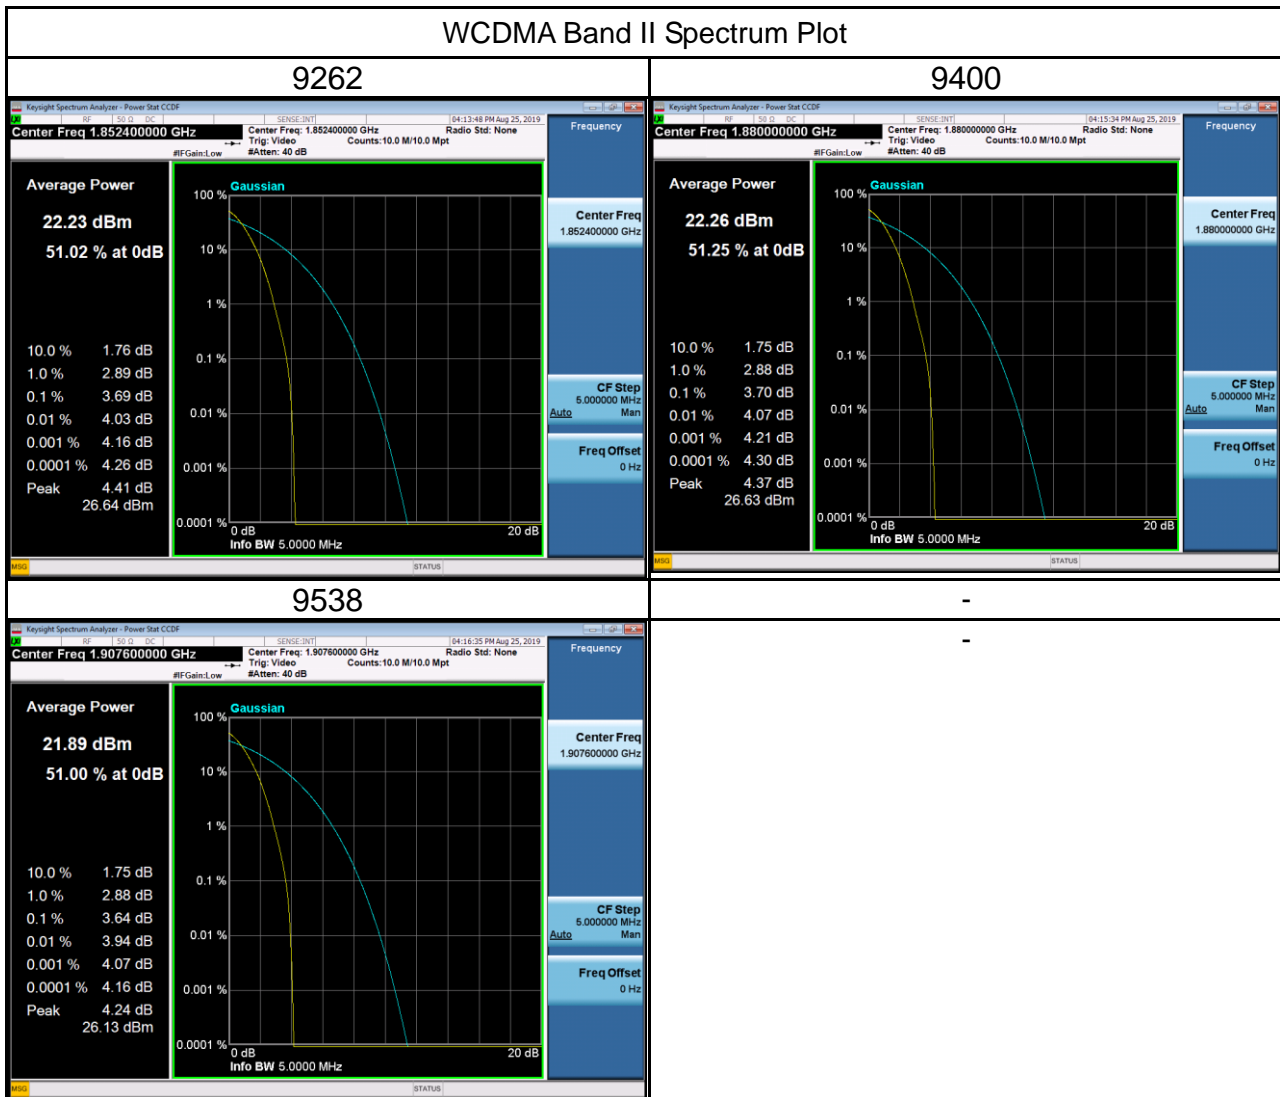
WCDMA Band II Spectrum Plot

| 9262 | 9400 |
|---|---|
| Keysight Spectrum Analyzer - Power Stat CCDF<br>RF 50 Ω DC SENSE:INT 04:13:48 PM Aug 25, 2019<br>Center Freq 1.852400000 GHz<br>Center Freq: 1.852400000 GHz Radio Std: None<br>Trig: Video Counts:10.0 M/10.0 Mpt<br>#IFGain:Low #Atten: 40 dB<br>Frequency<br>Average Power<br>22.23 dBm<br>51.02 % at 0dB<br>10.0 % 1.76 dB<br>1.0 % 2.89 dB<br>0.1 % 3.69 dB<br>0.01 % 4.03 dB<br>0.001 % 4.16 dB<br>0.0001 % 4.26 dB<br>Peak 4.41 dB<br>26.64 dBm<br>Gaussian<br>100 % 10 % 1 % 0.1 % 0.01 % 0.001 % 0.0001 %<br>0 dB 20 dB<br>Info BW 5.0000 MHz<br>Center Freq 1.852400000 GHz<br>CF Step 5.000000 MHz Auto Man<br>Freq Offset 0 Hz<br>MSG STATUS | Keysight Spectrum Analyzer - Power Stat CCDF<br>RF 50 Ω DC SENSE:INT 04:15:34 PM Aug 25, 2019<br>Center Freq 1.880000000 GHz<br>Center Freq: 1.880000000 GHz Radio Std: None<br>Trig: Video Counts:10.0 M/10.0 Mpt<br>#IFGain:Low #Atten: 40 dB<br>Frequency<br>Average Power<br>22.26 dBm<br>51.25 % at 0dB<br>10.0 % 1.75 dB<br>1.0 % 2.88 dB<br>0.1 % 3.70 dB<br>0.01 % 4.07 dB<br>0.001 % 4.21 dB<br>0.0001 % 4.30 dB<br>Peak 4.37 dB<br>26.63 dBm<br>Gaussian<br>100 % 10 % 1 % 0.1 % 0.01 % 0.001 % 0.0001 %<br>0 dB 20 dB<br>Info BW 5.0000 MHz<br>Center Freq 1.880000000 GHz<br>CF Step 5.000000 MHz Auto Man<br>Freq Offset 0 Hz<br>MSG STATUS |
| 9538 | - |
| Keysight Spectrum Analyzer - Power Stat CCDF<br>RF 50 Ω DC SENSE:INT 04:16:35 PM Aug 25, 2019<br>Center Freq 1.907600000 GHz<br>Center Freq: 1.907600000 GHz Radio Std: None<br>Trig: Video Counts:10.0 M/10.0 Mpt<br>#IFGain:Low #Atten: 40 dB<br>Frequency<br>Average Power<br>21.89 dBm<br>51.00 % at 0dB<br>10.0 % 1.75 dB<br>1.0 % 2.88 dB<br>0.1 % 3.64 dB<br>0.01 % 3.94 dB<br>0.001 % 4.07 dB<br>0.0001 % 4.16 dB<br>Peak 4.24 dB<br>26.13 dBm<br>Gaussian<br>100 % 10 % 1 % 0.1 % 0.01 % 0.001 % 0.0001 %<br>0 dB 20 dB<br>Info BW 5.0000 MHz<br>Center Freq 1.907600000 GHz<br>CF Step 5.000000 MHz Auto Man<br>Freq Offset 0 Hz<br>MSG STATUS | - |